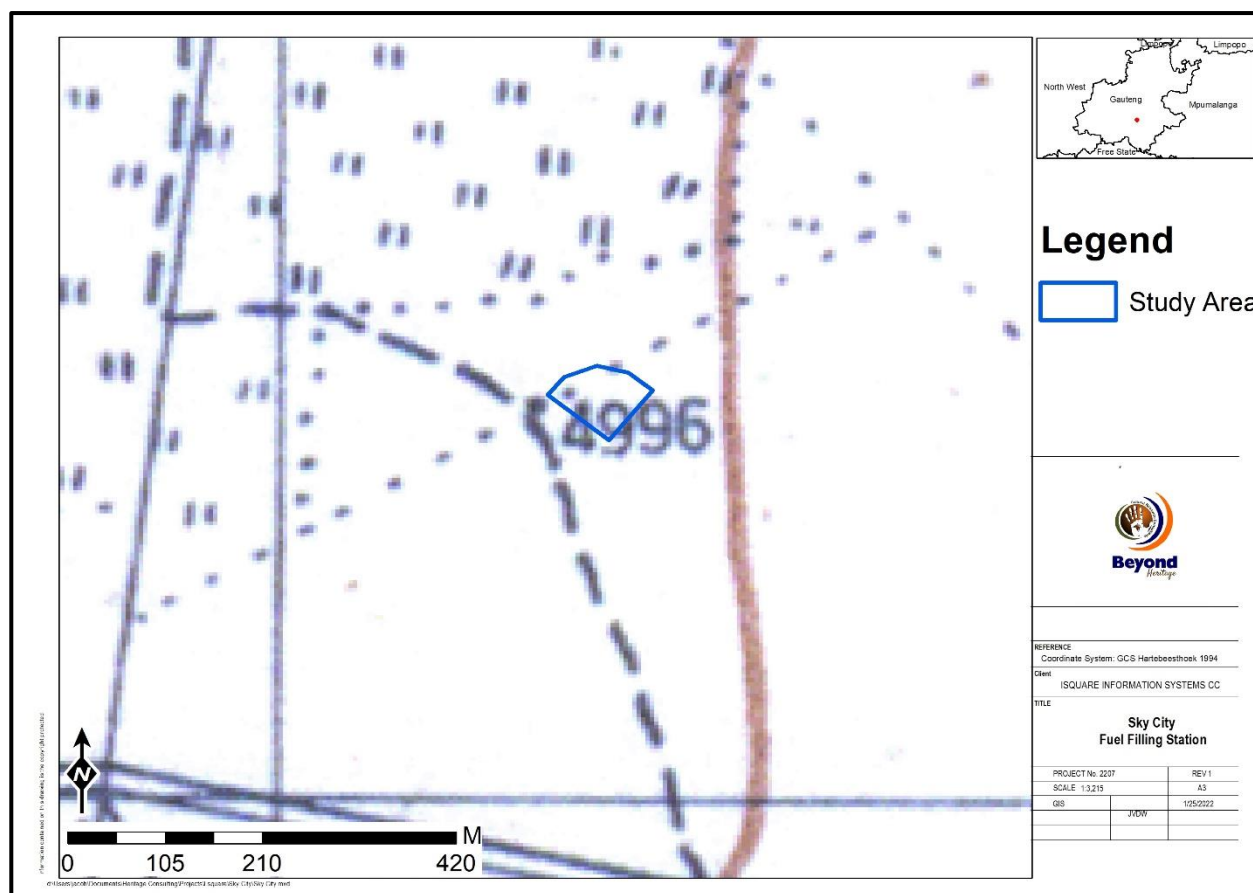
4996

N

M
0 105 210 420

Limpopo
North West
Gauteng
Mpumalanga
Free State

Legend

Study Area

Beyond
Heritage

REFERENCE
Coordinate System: GCS Hartebeesthoek 1994
Client
ISQUARE INFORMATION SYSTEMS CC
TITLE
Sky City
Fuel Filling Station

| PROJECT No. 2207 | | REV 1 |
|---|---|---|
| SCALE 1:3,215 | | A3 |
| GIS | | 1/25/2022 |
| | JVDW | |

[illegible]

d:\Users\Jacob\Documents\Heritage Consulting\Projects\Isquare\Sky City\Sky City.mxd